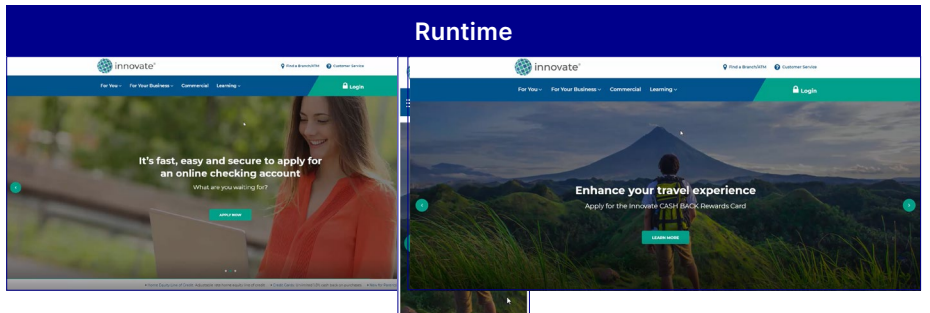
Runtime

innovate

Find a Branch/ATM Customer Service

For You Your Business Commercial Learning

Login

It's fast, easy and secure to apply for an online checking account

What are you waiting for?

APPLY NOW

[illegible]

innovate

Find a Branch/ATM Customer Service

For You For Your Business Commercial Learning

Login

Enhance your travel experience

Apply for the Innovate CASH BACK Rewards Card

LEARN MORE